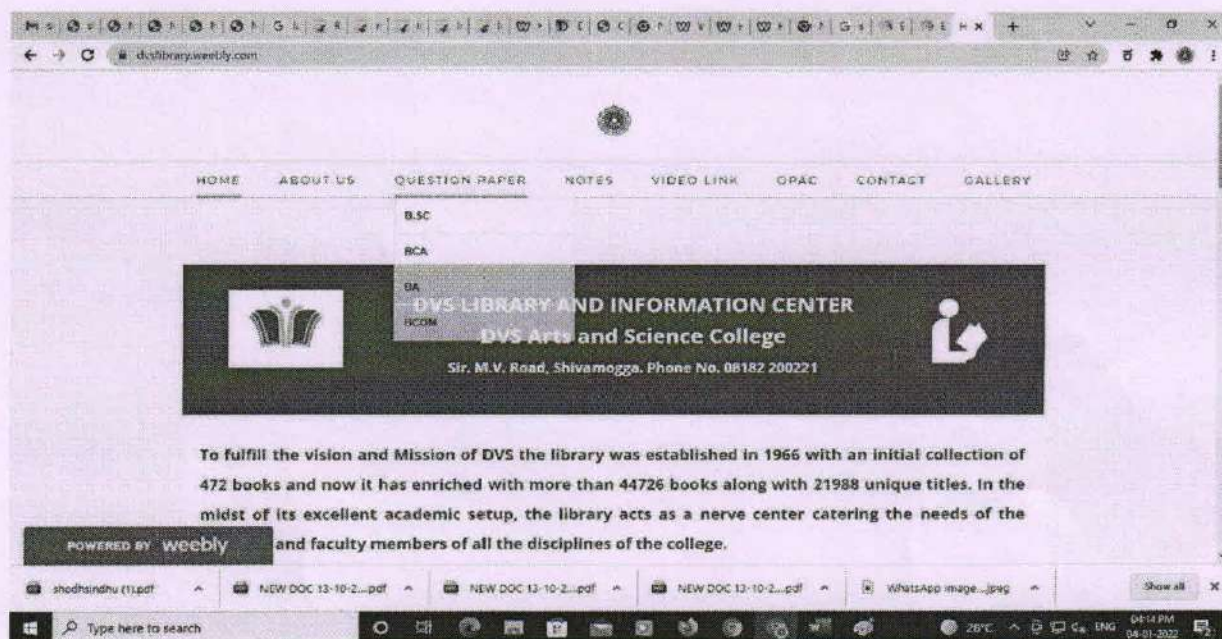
dvslibrary.weebly.com

HOME ABOUT US QUESTION PAPER NOTES VIDEO LINK OPAC CONTACT GALLERY

B.SC
BCA
BA
BCOM

DVS LIBRARY AND INFORMATION CENTER
DVS Arts and Science College
Sir. M.V. Road, Shivamogga. Phone No. 08182 200221

To fulfill the vision and Mission of DVS the library was established in 1966 with an initial collection of 472 books and now it has enriched with more than 44726 books along with 21988 unique titles. In the midst of its excellent academic setup, the library acts as a nerve center catering the needs of the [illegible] and faculty members of all the disciplines of the college.

POWERED BY weebly

shodhsindhu (1).pdf
NEW DOC 13-10-2....pdf
NEW DOC 13-10-2....pdf
NEW DOC 13-10-2....pdf
WhatsApp Image....jpeg
Show all

Type here to search
26°C ENG 04:14 PM 04-01-2022